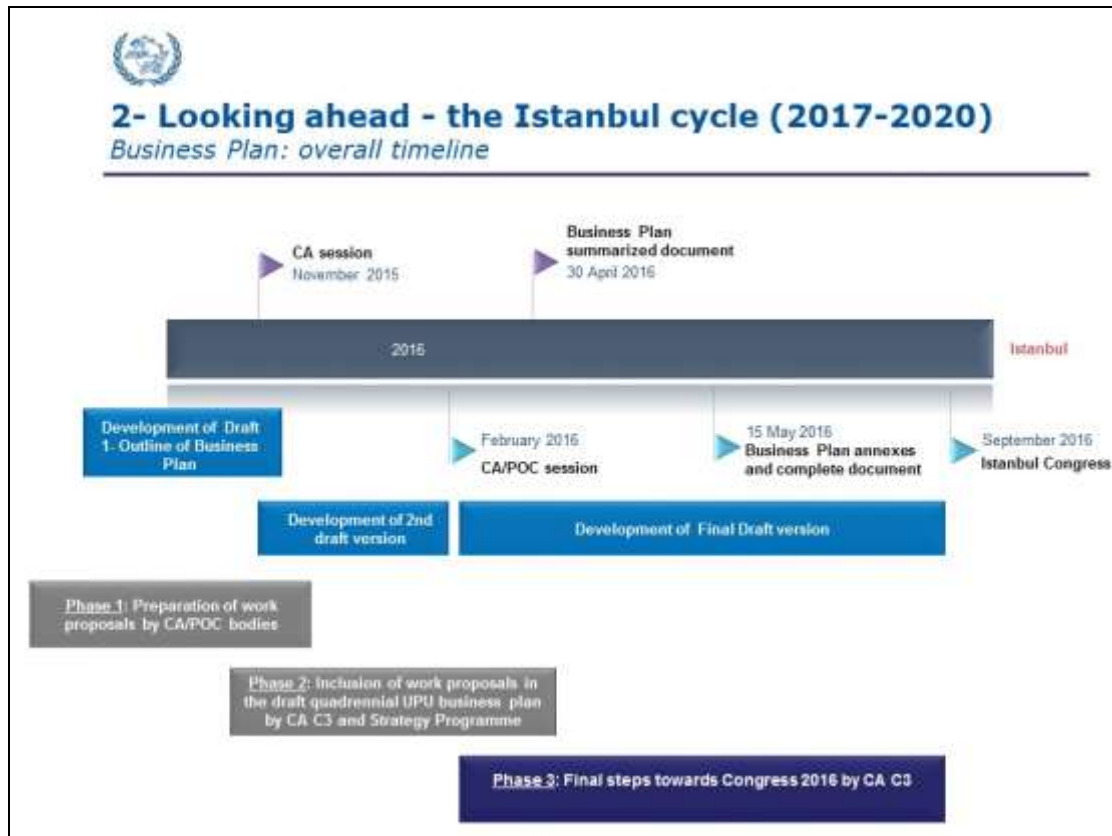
2- Looking ahead - the Istanbul cycle (2017-2020)

Business Plan: overall timeline

CA session
November 2015

Business Plan summarized document
30 April 2016

2016

Istanbul

Development of Draft 1- Outline of Business Plan

February 2016
CA/POC session

15 May 2016
Business Plan annexes and complete document

September 2016
Istanbul Congress

Development of 2nd draft version

Development of Final Draft version

Phase 1: Preparation of work proposals by CA/POC bodies

Phase 2: Inclusion of work proposals in the draft quadrennial UPU business plan by CA C3 and Strategy Programme

Phase 3: Final steps towards Congress 2016 by CA C3